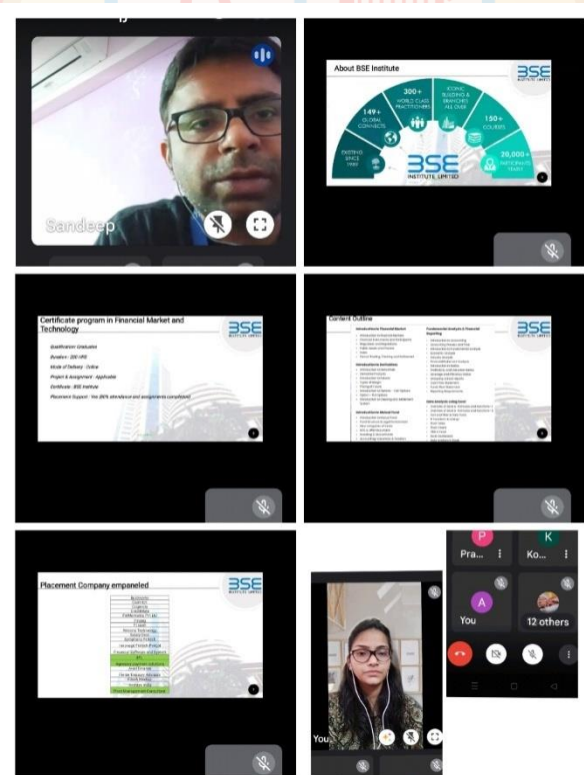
Sandeep

About BSE Institute

BSE INSTITUTE LIMITED

300+ WORLD CLASS PRACTITIONERS

ICONIC BUILDING & BRANCHES ALL OVER

149+ GLOBAL CONNECTS

150+ COURSES

EXISTING SINCE 1997

20,000+ PARTICIPANTS YEARLY

BSE INSTITUTE LIMITED

Certificate program in Financial Market and Technology

BSE INSTITUTE LIMITED

Qualification: Graduation

Duration - 200 HRS

Mode of Delivery - Online

Project & Assignment - Applicable

Certificate - BSE Institute

Placement Support - Yes (80% attendance and assignments completion)

Content Outline

BSE INSTITUTE LIMITED

Introduction to Financial Market

Introduction to Derivatives

Introduction to Mutual Fund

Fundamental Analysis & Financial Reporting

Data Analysis using Excel

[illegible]

Placement Company empaneled

BSE INSTITUTE LIMITED

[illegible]

Pra...

Ko...

You

12 others

You